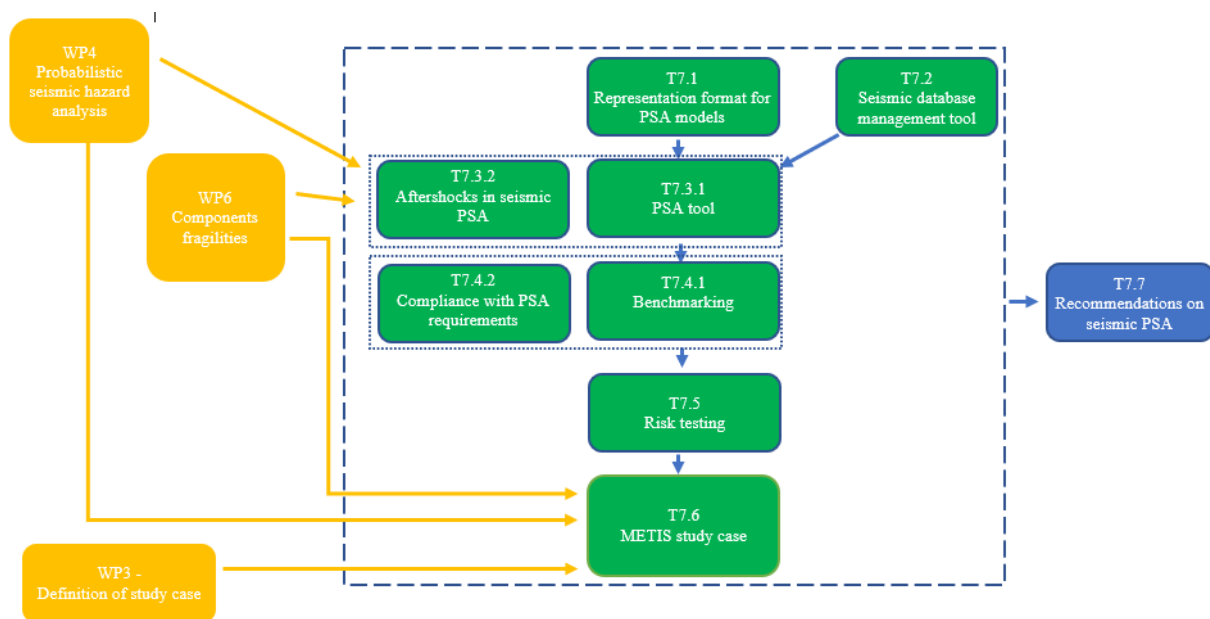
WP4
Probabilistic seismic hazard analysis

T7.1
Representation format for PSA models

T7.2
Seismic database management tool

WP6
Components fragilities

T7.3.2
Aftershocks in seismic PSA

T7.3.1
PSA tool

T7.4.2
Compliance with PSA requirements

T7.4.1
Benchmarking

T7.7
Recommendations on seismic PSA

T7.5
Risk testing

T7.6
METIS study case

WP3 -
Definition of study case